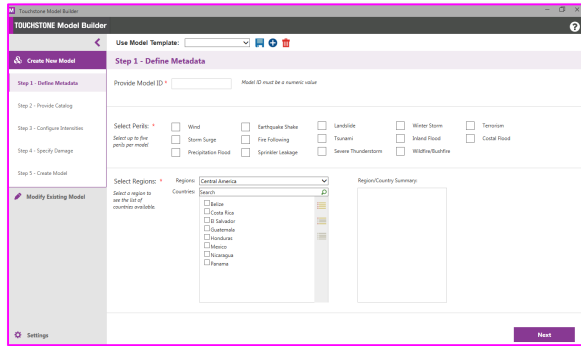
Touchstone Model Builder

TOUCHSTONE Model Builder

Create New Model

Step 1 - Define Metadata

Step 2 - Provide Catalog

Step 3 - Configure Intensities

Step 4 - Specify Damage

Step 5 - Create Model

Modify Existing Model

Settings

Use Model Template:

Step 1 - Define Metadata

Provide Model ID *

Model ID must be a numeric value

Select Perils: *

Select up to five perils per model

Wind

Storm Surge

Precipitation Flood

Earthquake Shake

Fire Following

Sprinkler Leakage

Landslide

Tsunami

Severe Thunderstorm

Winter Storm

Inland Flood

Wildfire/Bushfire

Terrorism

Costal Flood

Select Regions: *

Select a region to see the list of countries available.

Regions: Central America

Countries: Search

Belize

Costa Rica

El Salvador

Guatemala

Honduras

Mexico

Nicaragua

Panama

Region/Country Summary:

Next